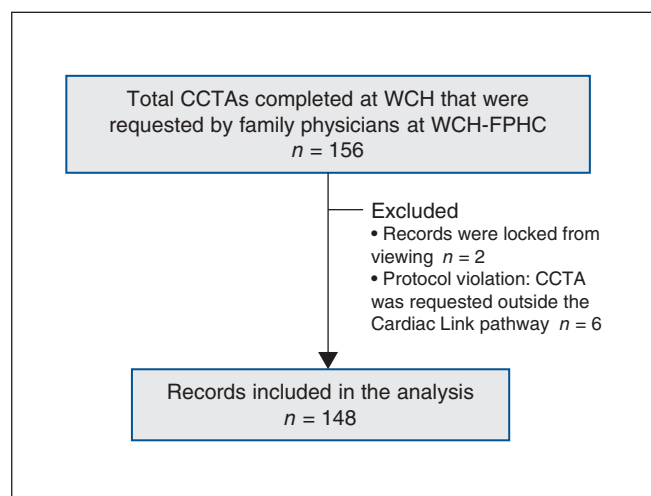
Total CCTAs completed at WCH that were requested by family physicians at WCH-FPHC
$n = 156$

Excluded
• Records were locked from viewing $n = 2$
• Protocol violation: CCTA was requested outside the Cardiac Link pathway $n = 6$

Records included in the analysis
$n = 148$